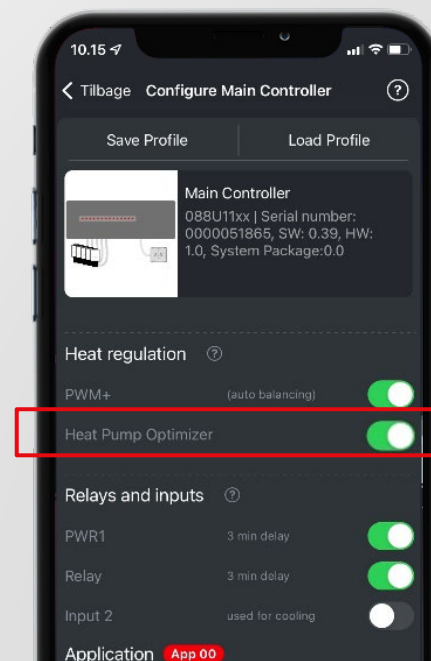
10.15

Tilbage Configure Main Controller ?

Save Profile | Load Profile

Main Controller
088U11xx | Serial number: 0000051865, SW: 0.39, HW: 1.0, System Package:0.0

Heat regulation ?

PWM+ (auto balancing)

Heat Pump Optimizer

Relays and inputs ?

PWR1 3 min delay

Relay 3 min delay

Input 2 used for cooling

Application App 00